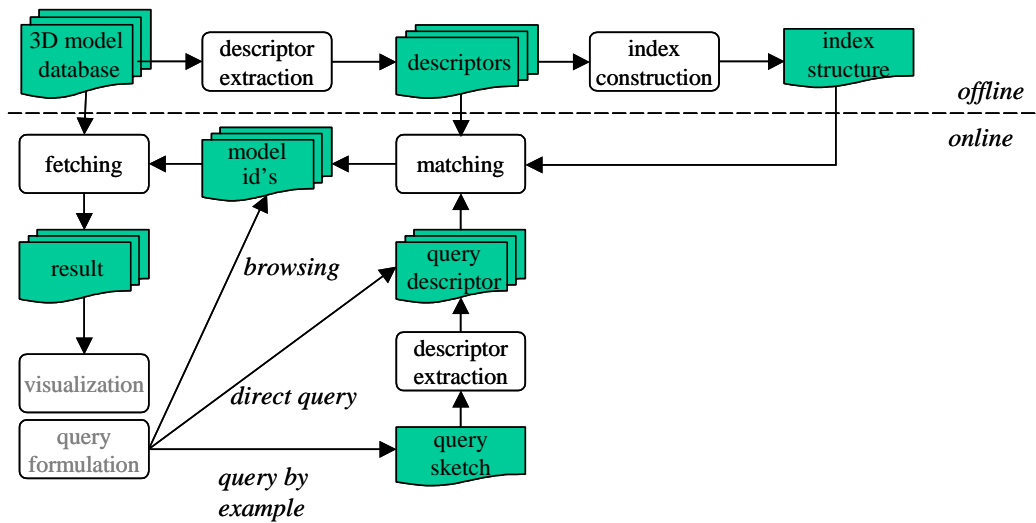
3D model database

descriptor extraction

descriptors

index construction

index structure

offline

online

fetching

model id's

matching

result

browsing

query descriptor

descriptor extraction

visualization

direct query

query formulation

query sketch

query by example